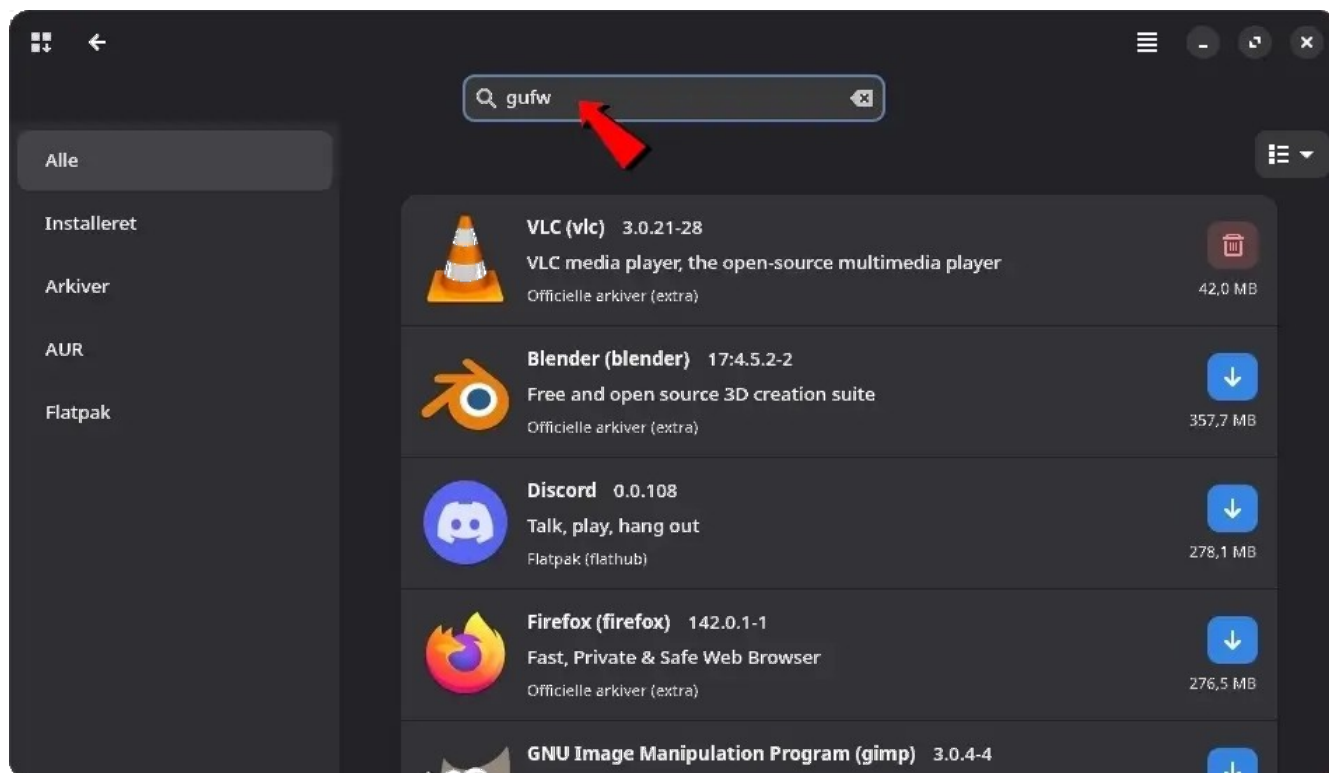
gufw

Alle

Installeret

Arkiver

AUR

Flatpak

VLC (vlc) 3.0.21-28
VLC media player, the open-source multimedia player
Officielle arkiver (extra)
42,0 MB

Blender (blender) 17:4.5.2-2
Free and open source 3D creation suite
Officielle arkiver (extra)
357,7 MB

Discord 0.0.108
Talk, play, hang out
Flatpak (flathub)
278,1 MB

Firefox (firefox) 142.0.1-1
Fast, Private & Safe Web Browser
Officielle arkiver (extra)
276,5 MB

GNU Image Manipulation Program (gimp) 3.0.4-4